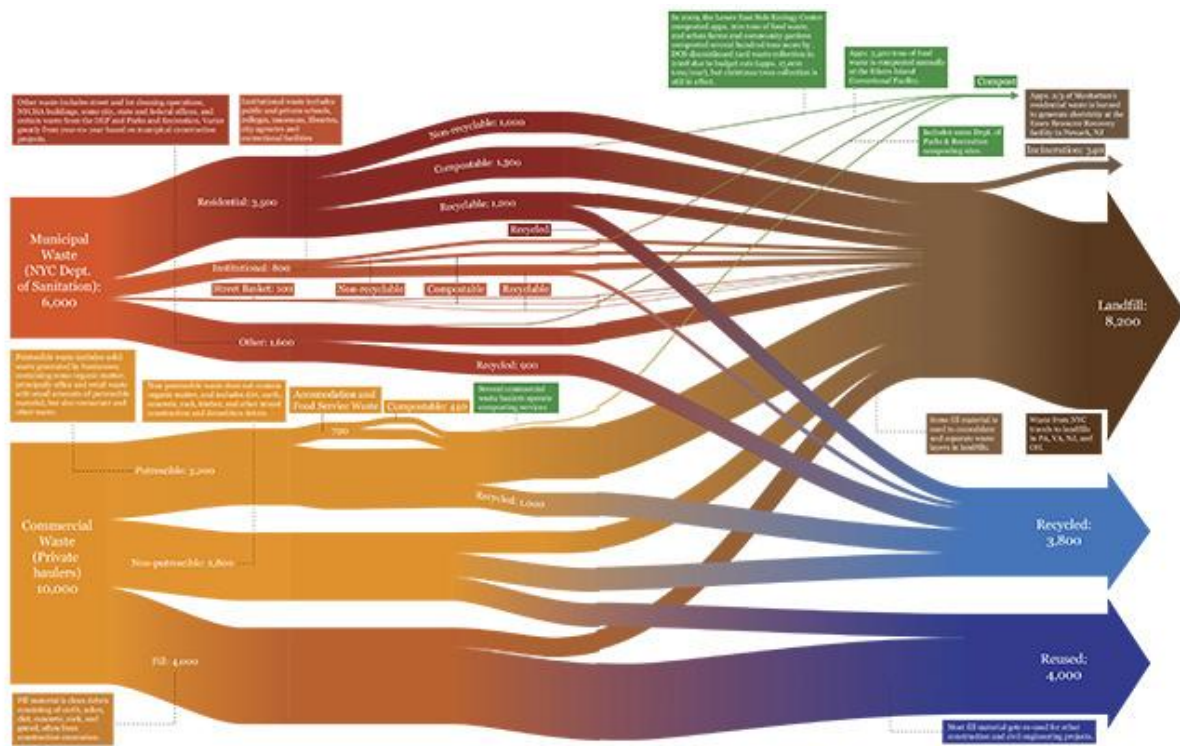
Other waste includes street and lot cleaning operations, NYCHA buildings, some city, state and federal offices, and certain waste from the DEP and Parks and Recreation. Varies greatly from year-to-year based on municipal construction projects.

Institutional waste includes public and private schools, colleges, museums, libraries, city agencies and correctional facilities.

Municipal Waste (NYC Dept. of Sanitation): 6,000

Residential: 3,500

Non-recyclable: 1,000

Compostable: 1,300

Recyclable: 1,200

Recycled

Institutional: 800

Street Basket: 100

Non-recyclable

Compostable

Recyclable

Other: 1,600

Recycled: 900

In 2009, the Lower East Side Ecology Center composted appx. 800 tons of food waste, and urban farms and community gardens composted several hundred tons more. In 2009 DOS discontinued yard waste collection in 2008 due to budget cuts (appx. 17,000 tons/year), but christmas trees collection is still in effect.

Appx. 3,500 tons of food waste is composted annually at the Rikers Island Correctional Facility.

Compost

Includes some Dept. of Parks & Recreation composting sites.

Appx. 2/3 of Manhattan's residential waste is burned to generate electricity at the Essex Resource Recovery facility in Newark, NJ

Incineration: 340

Landfill: 8,200

Putrescible waste includes solid waste generated by businesses containing some organic matter, principally office and retail waste with small amounts of putrescible material, but also restaurant and other waste.

Non-putrescible waste does not contain organic matter, and includes dirt, earth, concrete, rock, lumber, and other mixed construction and demolition debris.

Accomodation and Food Service Waste

700

Compostable: 450

Several commercial waste haulers operate composting services.

Some fill material is used to consolidate and separate waste layers in landfills.

Waste from NYC travels to landfills in PA, VA, NJ, and OH.

Putrescible: 3,200

Recycled: 1,000

Commercial Waste (Private haulers) 10,000

Non-putrescible: 2,800

Recycled: 3,800

Fill: 4,000

Reused: 4,000

Fill material is clean debris consisting of earth, ashes, dirt, concrete, rock, and gravel, often from construction excavation.

Most fill material gets re-used for other construction and civil engineering projects.